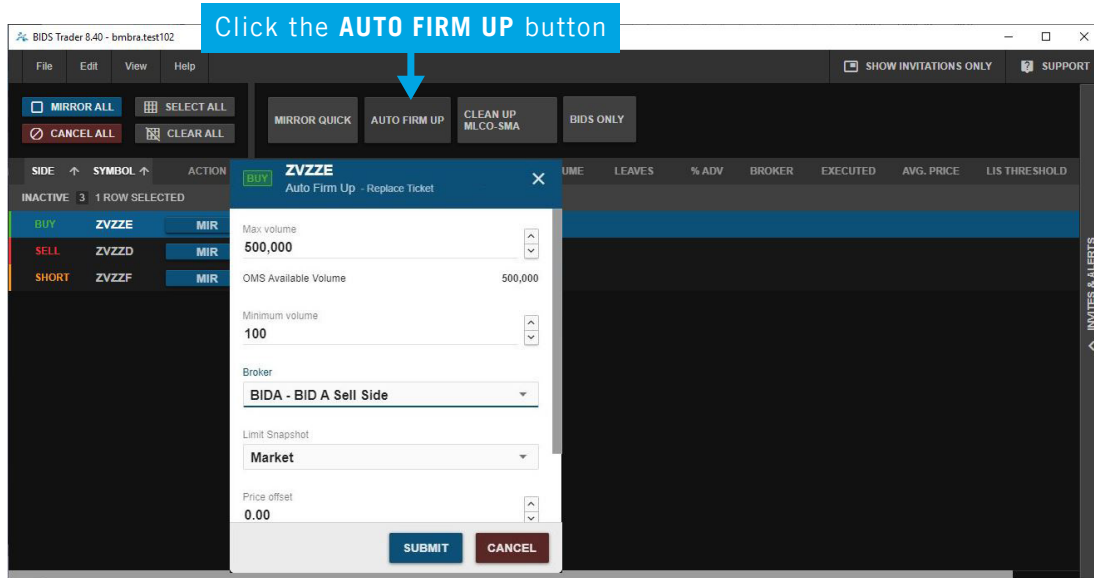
BIDS Trader 8.40 - bmbra.test102

Click the **AUTO FIRM UP** button

File Edit View Help

SHOW INVITATIONS ONLY SUPPORT

MIRROR ALL SELECT ALL
CANCEL ALL CLEAR ALL

MIRROR QUICK AUTO FIRM UP CLEAN UP MLCO-SMA BIDS ONLY

SIDE SYMBOL ACTION UME LEAVES % ADV BROKER EXECUTED AVG. PRICE LIS THRESHOLD

INACTIVE 3 1 ROW SELECTED

BUY ZVZZE MIR
SELL ZVZZD MIR
SHORT ZVZZF MIR

INVITES & ALERTS

BUY ZVZZE
Auto Firm Up - Replace Ticket

Max volume
500,000

OMS Available Volume 500,000

Minimum volume
100

Broker
BIDA - BID A Sell Side

Limit Snapshot
Market

Price offset
0.00

SUBMIT CANCEL